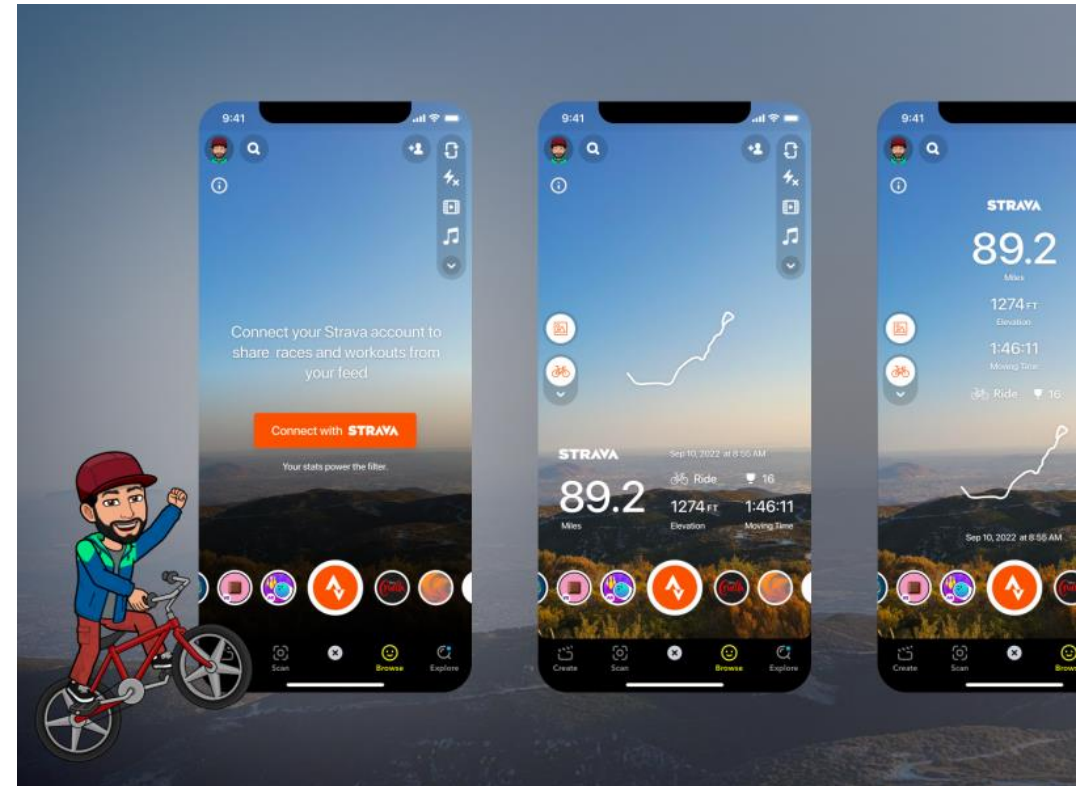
9:41

Connect your Strava account to share races and workouts from your feed

Connect with STRAVA

Your stats power the filter.

Scan

Browse

Explore

9:41

STRAVA

89.2

Miles

Sep 10, 2022 at 8:55 AM

Ride

16

1274 FT

Elevation

1:46:11

Moving Time

Create

Scan

Browse

Explore

9:41

STRAVA

89.2

Miles

1274 FT

Elevation

1:46:11

Moving Time

Ride

16

Sep 10, 2022 at 8:55 AM

Create

Scan

Brows